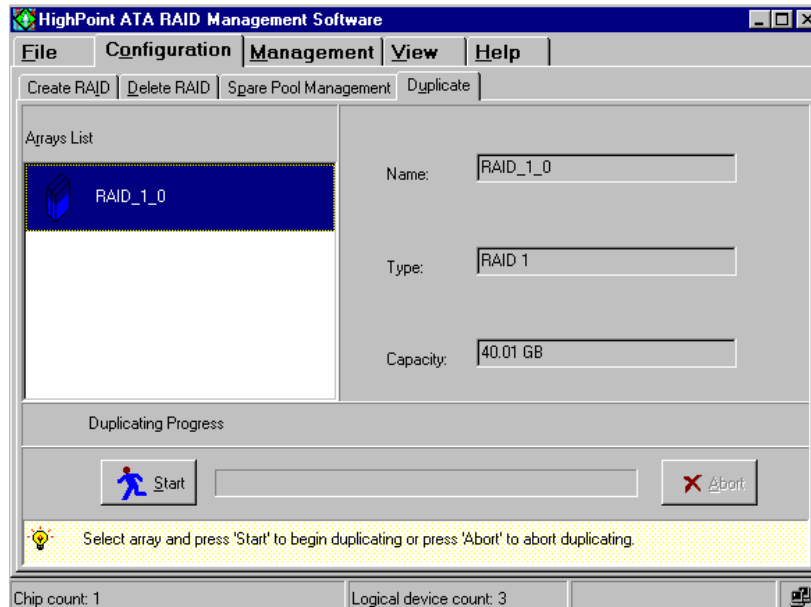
HighPoint ATA RAID Management Software

File | Configuration | Management | View | Help

Create RAID | Delete RAID | Spare Pool Management | Duplicate

Arrays List

RAID_1_0

Name: RAID_1_0

Type: RAID 1

Capacity: 40.01 GB

Duplicating Progress

Start

Abort

Select array and press 'Start' to begin duplicating or press 'Abort' to abort duplicating.

Chip count: 1 | Logical device count: 3